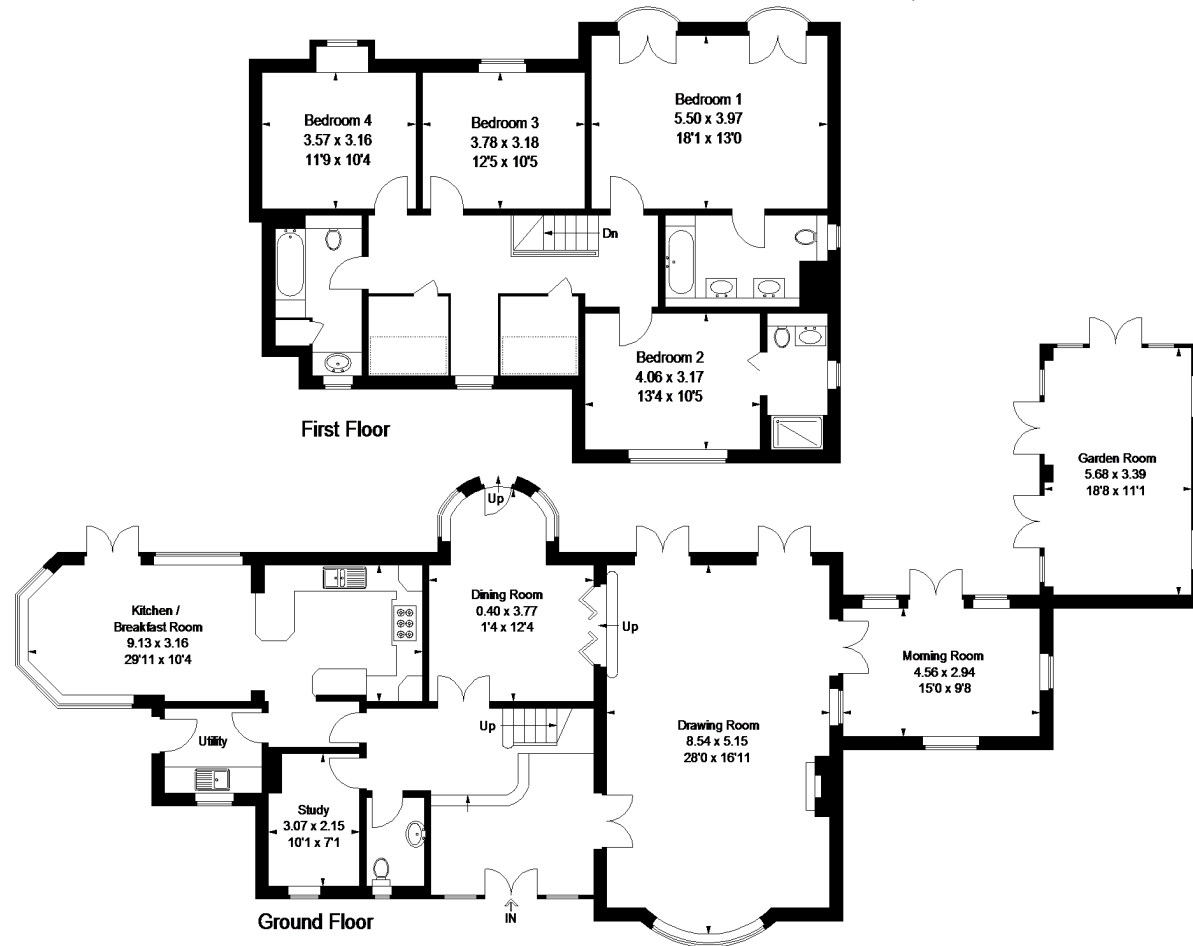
Bedroom 4
3.57 x 3.16
11'9 x 10'4

Bedroom 3
3.78 x 3.18
12'5 x 10'5

Bedroom 1
5.50 x 3.97
18'1 x 13'0

Dn

Bedroom 2
4.06 x 3.17
13'4 x 10'5

First Floor

Garden Room
5.68 x 3.39
18'8 x 11'1

Up

Kitchen /
Breakfast Room
9.13 x 3.16
29'11 x 10'4

Dining Room
0.40 x 3.77
1'4 x 12'4

Up

Morning Room
4.56 x 2.94
15'0 x 9'8

Up

Drawing Room
8.54 x 5.15
28'0 x 16'11

Utility

Study
3.07 x 2.15
10'1 x 7'1

IN

Ground Floor